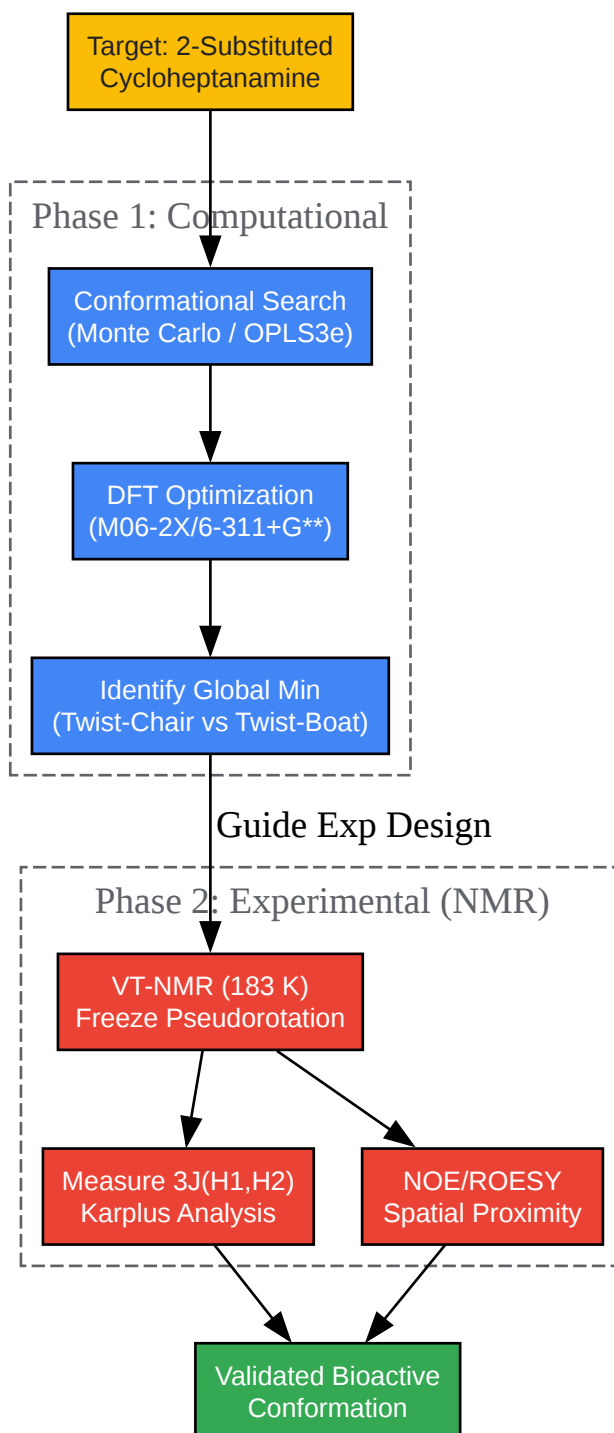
Target: 2-Substituted Cycloheptanamine

Phase 1: Computational

Conformational Search (Monte Carlo / OPLS3e)

DFT Optimization (M06-2X/6-311+G**)

Identify Global Min (Twist-Chair vs Twist-Boat)

Guide Exp Design

Phase 2: Experimental (NMR)

VT-NMR (183 K) Freeze Pseudorotation

Measure 3J(H1,H2) Karplus Analysis

NOE/ROESY Spatial Proximity

Validated Bioactive Conformation